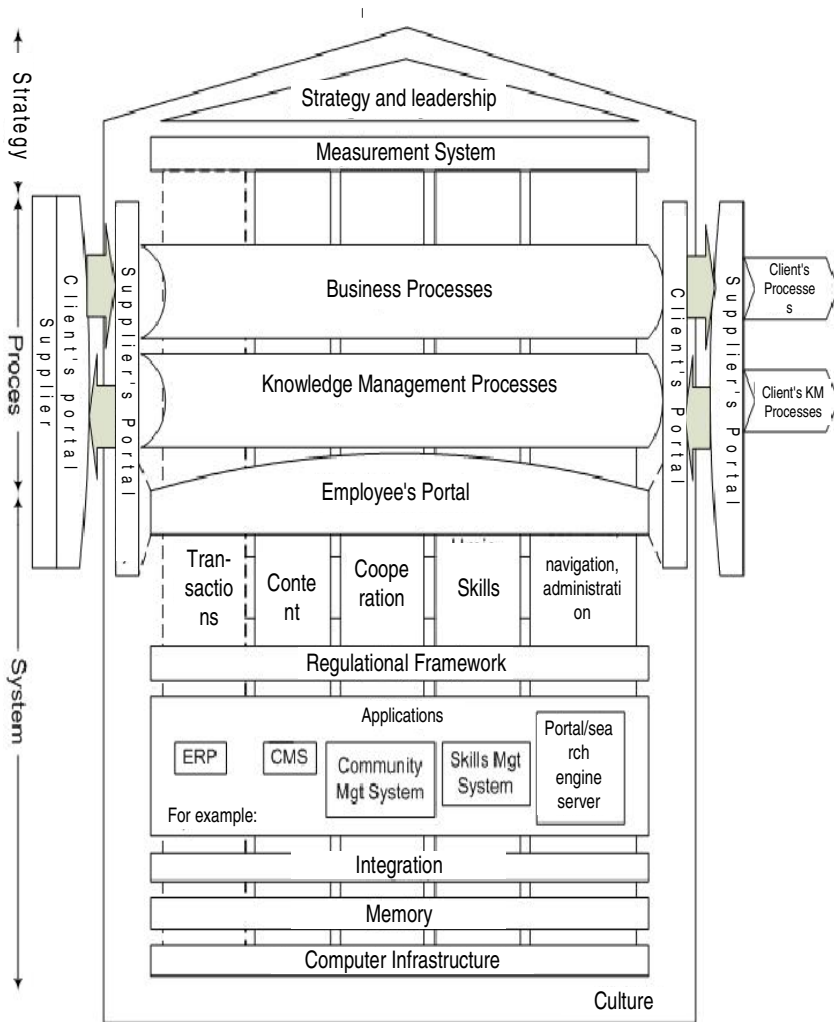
Strategy

Proces

System

Strategy and leadership

Measurement System

Client's portal Supplier

Supplier's Portal

Business Processes

Knowledge Management Processes

Employee's Portal

Client's Portal

Supplier's Portal

Client's Processes

Client's KM Processes

Transactions

Content

Cooperation

Skills

navigation, administration

Regulational Framework

Applications

ERP

CMS

Community Mgt System

Skills Mgt System

Portal/search engine server

For example:

Integration

Memory

Computer Infrastructure

Culture